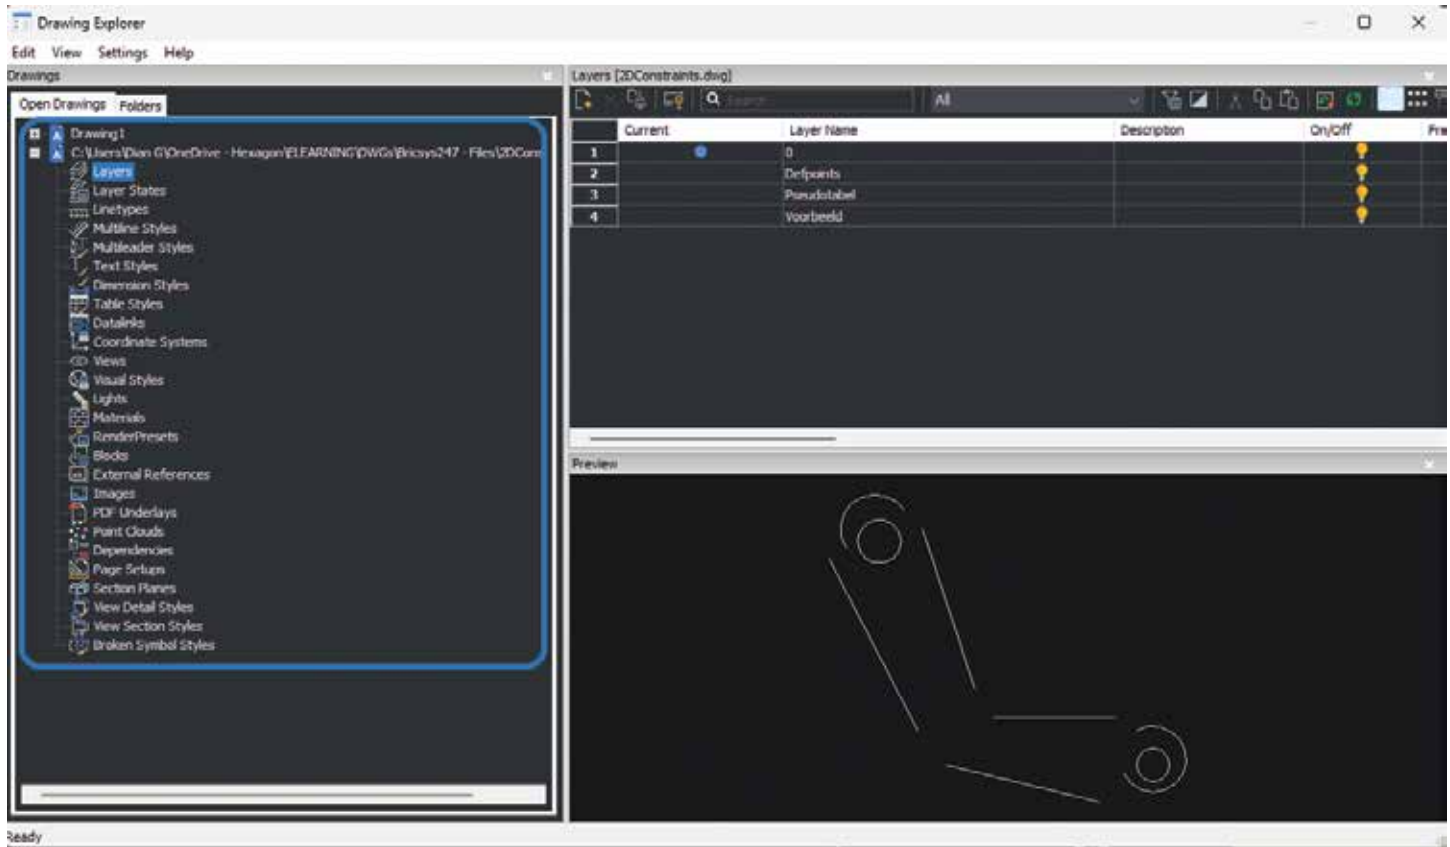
Drawing Explorer

Edit View Settings Help

Drawings

Open Drawings Folders

Drawing1
C:\Users\Dian G\OneDrive - Hexagon\ELEARNING\DWGs\Bricsys247 - Files\2DCon
Layers
Layer States
Linetypes
Multiline Styles
Multileader Styles
Text Styles
Dimension Styles
Table Styles
Datalinks
Coordinate Systems
Views
Visual Styles
Lights
Materials
RenderPresets
Blocks
External References
Images
PDF Underlays
Point Clouds
Dependencies
Page Setups
Section Planes
View Detail Styles
View Section Styles
Broken Symbol Styles

Layers [2DConstraints.dwg]

Search

All

| | Current | Layer Name | Description | On/Off | Fre |
|---|---|---|---|---|---|
| 1 | | 0 | | | |
| 2 | | Defpoints | | | |
| 3 | | Pseudotabel | | | |
| 4 | | Voorbeeld | | | |

Preview

Ready